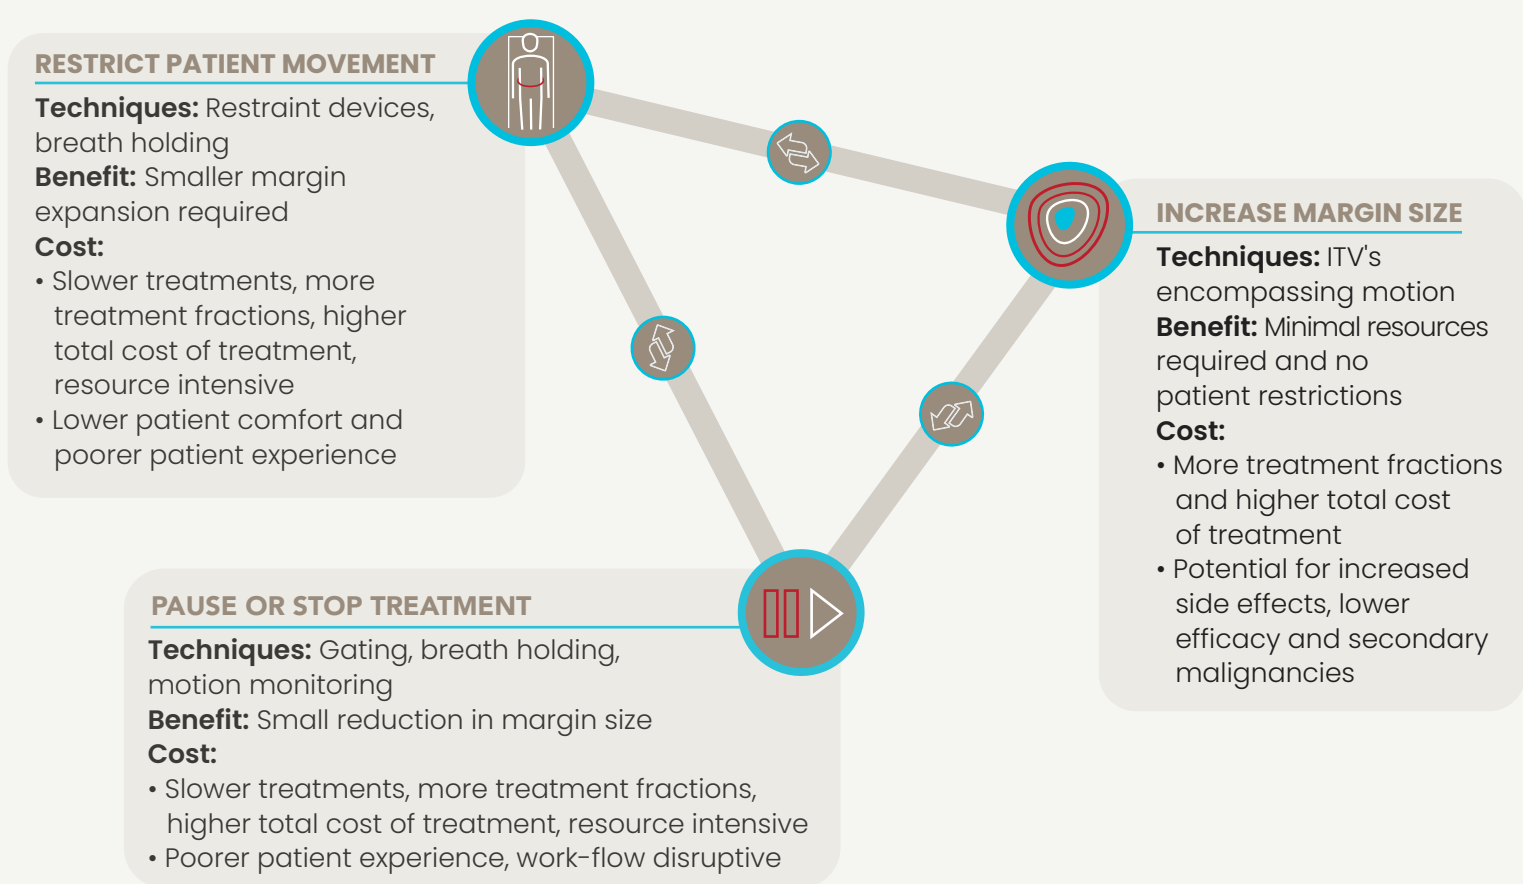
RESTRICT PATIENT MOVEMENT

**Techniques:** Restraint devices, breath holding
**Benefit:** Smaller margin expansion required
**Cost:**
• Slower treatments, more treatment fractions, higher total cost of treatment, resource intensive
• Lower patient comfort and poorer patient experience

INCREASE MARGIN SIZE

**Techniques:** ITV's encompassing motion
**Benefit:** Minimal resources required and no patient restrictions
**Cost:**
• More treatment fractions and higher total cost of treatment
• Potential for increased side effects, lower efficacy and secondary malignancies

PAUSE OR STOP TREATMENT

**Techniques:** Gating, breath holding, motion monitoring
**Benefit:** Small reduction in margin size
**Cost:**
• Slower treatments, more treatment fractions, higher total cost of treatment, resource intensive
• Poorer patient experience, work-flow disruptive